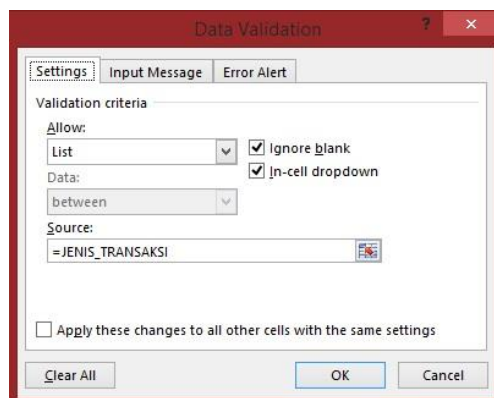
Data Validation
?
×
Settings
Input Message
Error Alert
Validation criteria
Allow:
List
Ignore blank
In-cell dropdown
Data:
between
Source:
=JENIS_TRANSAKSI
Apply these changes to all other cells with the same settings
Clear All
OK
Cancel